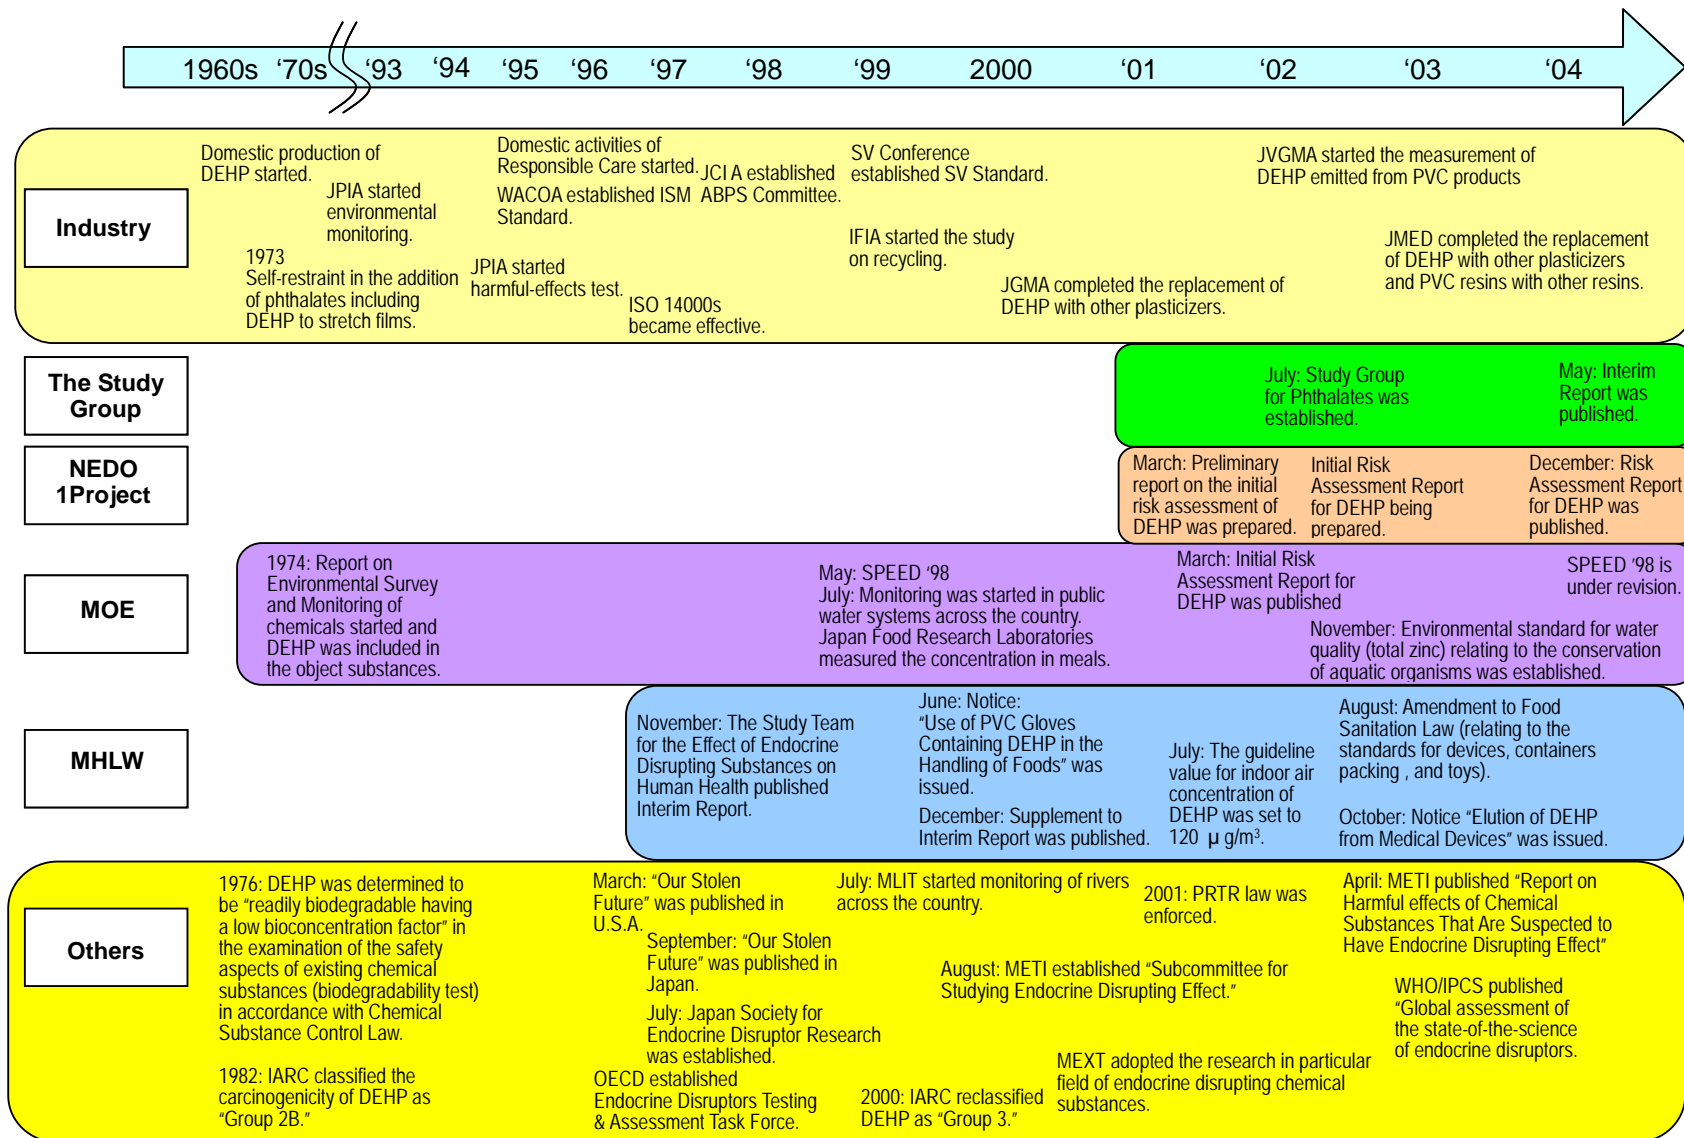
1960s ‘70s ‘93 ‘94 ‘95 ‘96 ‘97 ‘98 ‘99 2000 ‘01 ‘02 ‘03 ‘04

Industry

Domestic production of DEHP started.

JPIA started environmental monitoring.

1973 Self-restraint in the addition of phthalates including DEHP to stretch films.

Domestic activities of Responsible Care started.

WACOA established ISM Standard.

JPIA started harmful-effects test.

JCI A established ABPS Committee.

ISO 14000s became effective.

SV Conference established SV Standard.

IFIA started the study on recycling.

JGMA completed the replacement of DEHP with other plasticizers.

JVGMA started the measurement of DEHP emitted from PVC products

JMED completed the replacement of DEHP with other plasticizers and PVC resins with other resins.

The Study Group

July: Study Group for Phthalates was established.

May: Interim Report was published.

NEDO 1Project

March: Preliminary report on the initial risk assessment of DEHP was prepared.

Initial Risk Assessment Report for DEHP being prepared.

December: Risk Assessment Report for DEHP was published.

MOE

1974: Report on Environmental Survey and Monitoring of chemicals started and DEHP was included in the object substances.

May: SPEED ‘98
July: Monitoring was started in public water systems across the country.
Japan Food Research Laboratories measured the concentration in meals.

March: Initial Risk Assessment Report for DEHP was published

SPEED ‘98 is under revision.

November: Environmental standard for water quality (total zinc) relating to the conservation of aquatic organisms was established.

MHLW

November: The Study Team for the Effect of Endocrine Disrupting Substances on Human Health published Interim Report.

June: Notice: “Use of PVC Gloves Containing DEHP in the Handling of Foods” was issued.

December: Supplement to Interim Report was published.

July: The guideline value for indoor air concentration of DEHP was set to 120 $\mu$ g/m$^3$.

August: Amendment to Food Sanitation Law (relating to the standards for devices, containers packing , and toys).

October: Notice “Elution of DEHP from Medical Devices” was issued.

Others

1976: DEHP was determined to be “readily biodegradable having a low bioconcentration factor” in the examination of the safety aspects of existing chemical substances (biodegradability test) in accordance with Chemical Substance Control Law.

1982: IARC classified the carcinogenicity of DEHP as “Group 2B.”

March: “Our Stolen Future” was published in U.S.A.

September: “Our Stolen Future” was published in Japan.

July: Japan Society for Endocrine Disruptor Research was established.

OECD established Endocrine Disruptors Testing & Assessment Task Force.

July: MLIT started monitoring of rivers across the country.

August: METI established “Subcommittee for Studying Endocrine Disrupting Effect.”

2000: IARC reclassified DEHP as “Group 3.”

2001: PRTR law was enforced.

MEXT adopted the research in particular field of endocrine disrupting chemical substances.

April: METI published “Report on Harmful effects of Chemical Substances That Are Suspected to Have Endocrine Disrupting Effect”

WHO/IPCS published “Global assessment of the state-of-the-science of endocrine disruptors.